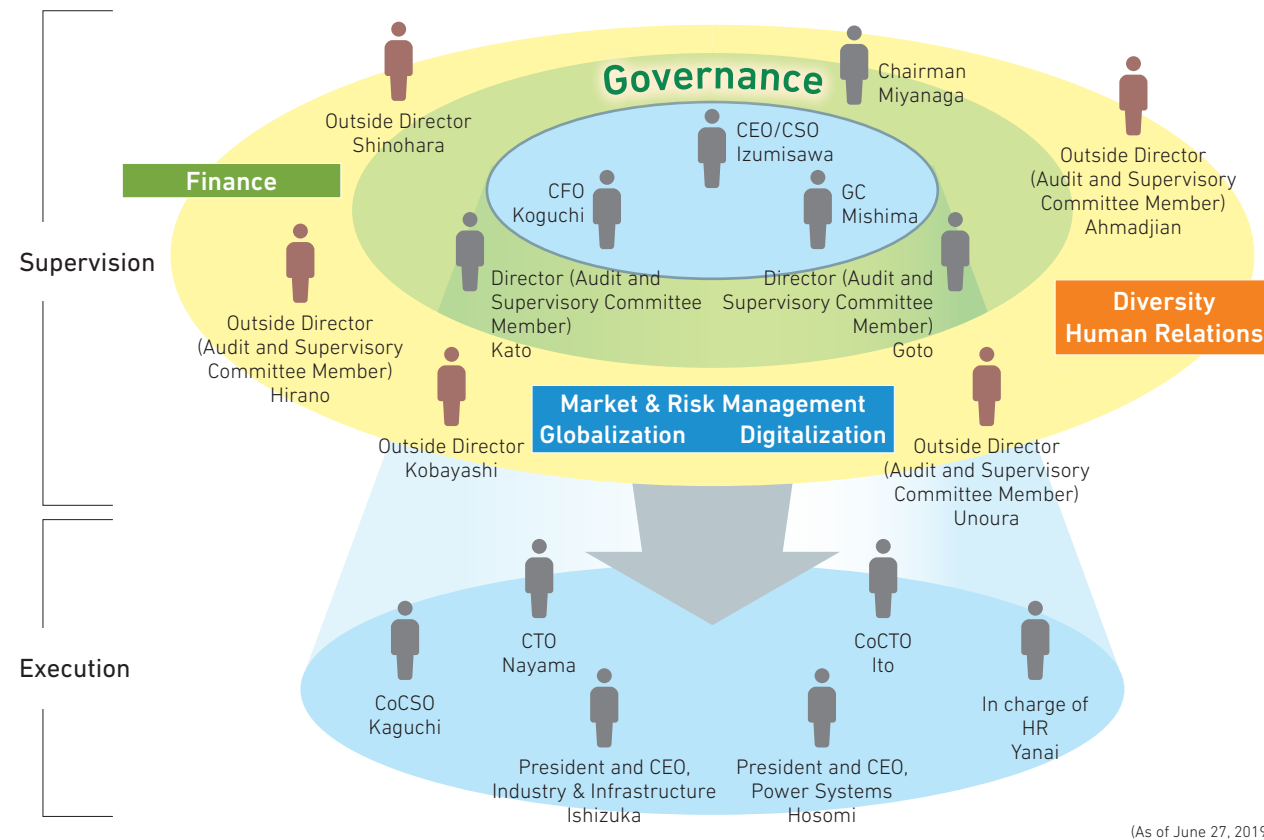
Supervision

Governance

Outside Director
Shinohara

Chairman
Miyanaga

CEO/CSO
Izumisawa

Finance

CFO
Koguchi

GC
Mishima

Outside Director
(Audit and Supervisory
Committee Member)
Ahmadjian

Director (Audit and
Supervisory Committee
Member)
Kato

Director (Audit and
Supervisory Committee
Member)
Goto

Diversity
Human Relations

Outside Director
(Audit and Supervisory
Committee Member)
Hirano

Market & Risk Management
Globalization Digitalization

Outside Director
Kobayashi

Outside Director
(Audit and Supervisory
Committee Member)
Unoura

Execution

CTO
Nayama

CoCTO
Ito

CoCSO
Kaguchi

In charge of
HR
Yanai

President and CEO,
Industry & Infrastructure
Ishizuka

President and CEO,
Power Systems
Hosomi

(As of June 27, 201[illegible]